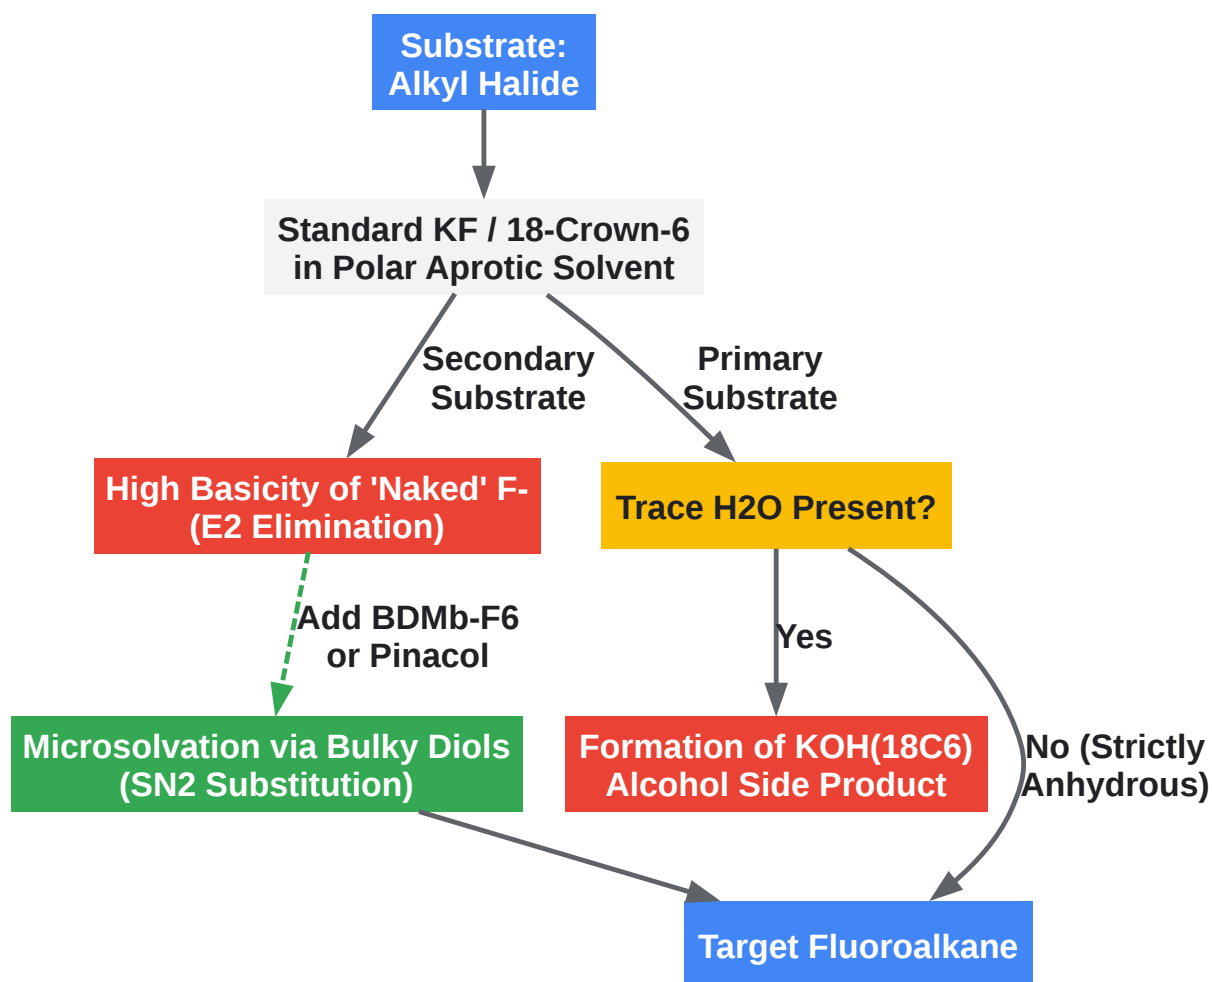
Substrate: Alkyl Halide

Standard KF / 18-Crown-6 in Polar Aprotic Solvent

Secondary Substrate

Primary Substrate

High Basicity of 'Naked' F- (E2 Elimination)

Trace H2O Present?

Add BDMb-F6 or Pinacol

Yes

Microsolvation via Bulky Diols (SN2 Substitution)

Formation of KOH(18C6) Alcohol Side Product

No (Strictly Anhydrous)

Target Fluoroalkane